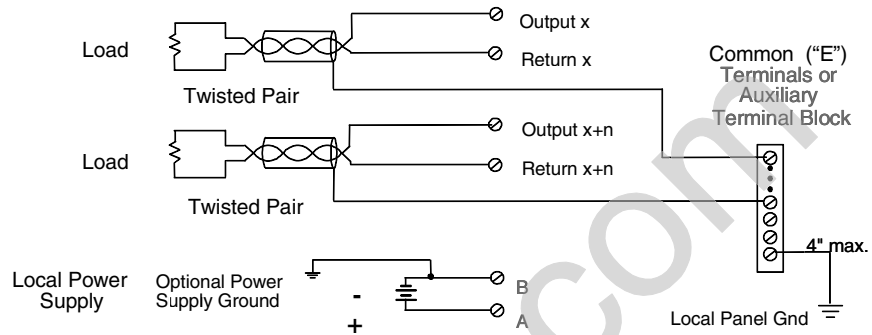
Load

Twisted Pair

Output x

Return x

Common ("E") Terminals or Auxiliary Terminal Block

Load

Twisted Pair

Output x+n

Return x+n

4" max.

Local Power Supply

Optional Power Supply Ground

-

+

B

A

Local Panel Gnd

com